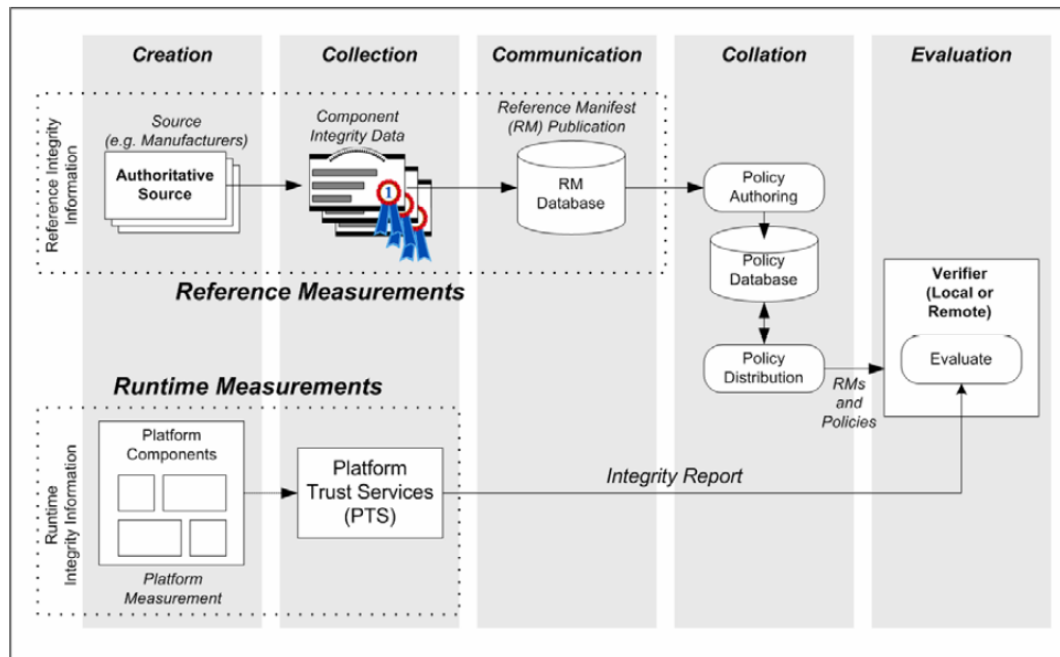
Creation

Collection

Communication

Collation

Evaluation

Reference Integrity Information

Source (e.g. Manufacturers)

Authoritative Source

Component Integrity Data

1

Reference Manifest (RM) Publication

RM Database

Policy Authoring

Policy Database

Policy Distribution

Reference Measurements

Verifier (Local or Remote)

Evaluate

RMs and Policies

Runtime Measurements

Runtime Integrity Information

Platform Components

Platform Measurement

Platform Trust Services (PTS)

Integrity Report